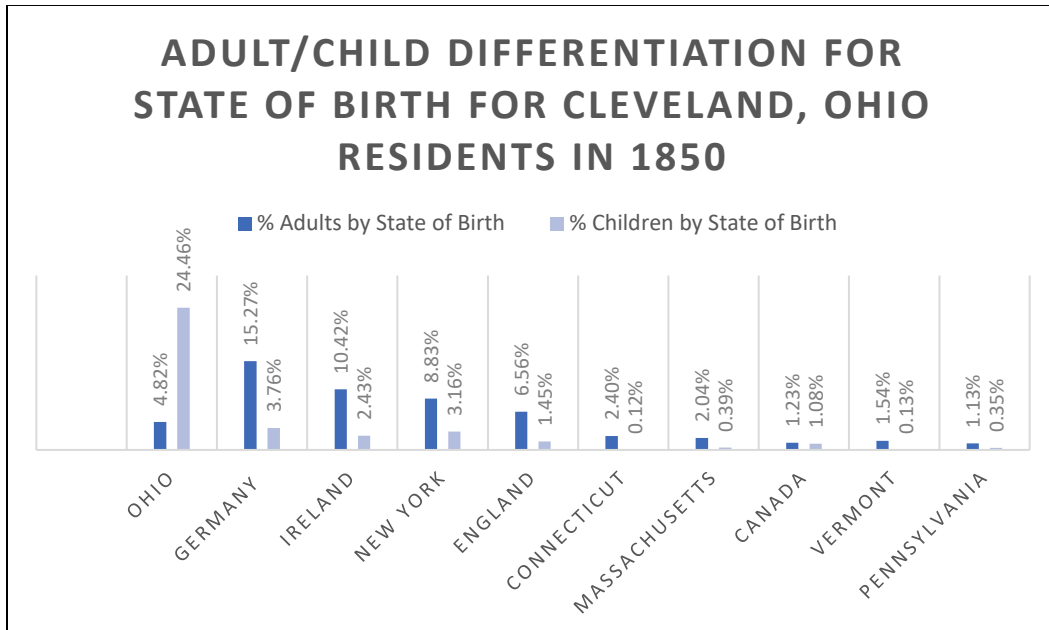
ADULT/CHILD DIFFERENTIATION FOR STATE OF BIRTH FOR CLEVELAND, OHIO RESIDENTS IN 1850

% Adults by State of Birth
% Children by State of Birth

| | % Adults by State of Birth | % Children by State of Birth |
|---|---|---|
| OHIO | 4.82% | 24.46% |
| GERMANY | 15.27% | 3.76% |
| IRELAND | 10.42% | 2.43% |
| NEW YORK | 8.83% | 3.16% |
| ENGLAND | 6.56% | 1.45% |
| CONNECTICUT | 2.40% | 0.12% |
| MASSACHUSETTS | 2.04% | 0.39% |
| CANADA | 1.23% | 1.08% |
| VERMONT | 1.54% | 0.13% |
| PENNSYLVANIA | 1.13% | 0.35% |